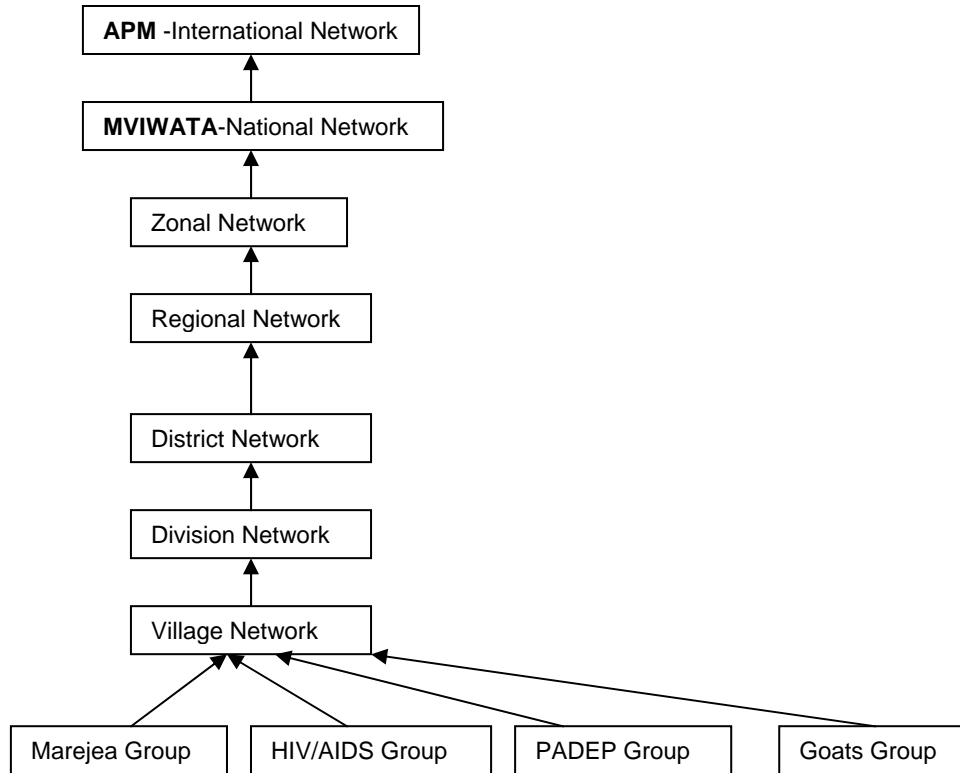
**APM** -International Network

**MVIWATA**-National Network

Zonal Network

Regional Network

District Network

Division Network

Village Network

Marejea Group

HIV/AIDS Group

PADEP Group

Goats Group